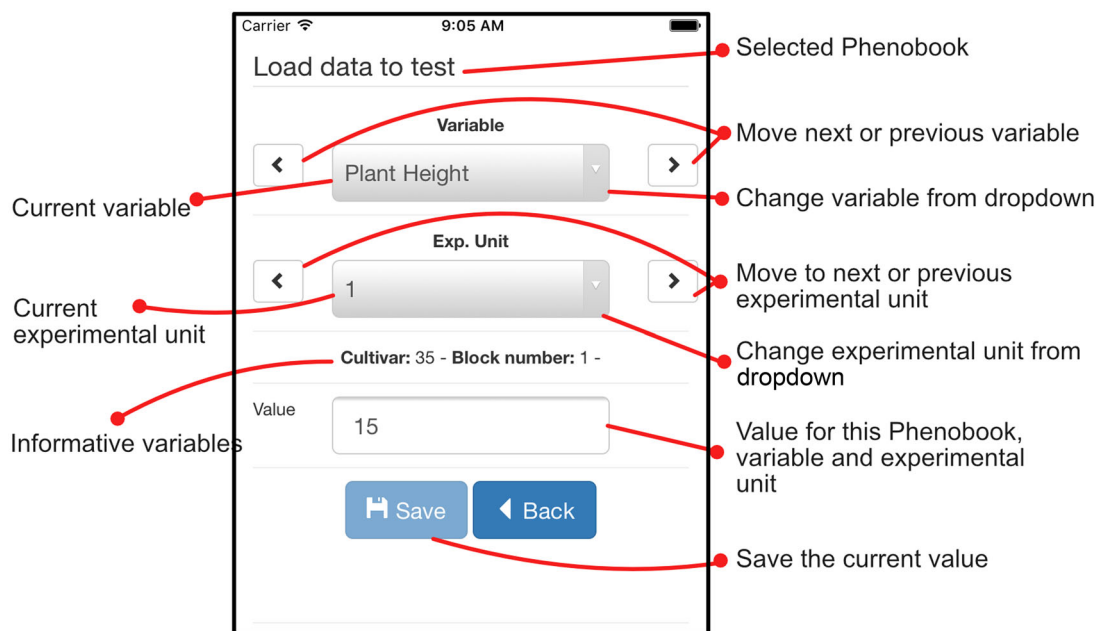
Carrier
9:05 AM

Load data to test

Selected Phenobook

Variable

Move next or previous variable

Plant Height

Current variable

Change variable from dropdown

Exp. Unit

Move to next or previous experimental unit

1

Current experimental unit

Change experimental unit from dropdown

Cultivar: 35 - Block number: 1 -

Informative variables

Value

15

Value for this Phenobook, variable and experimental unit

Save

Back

Save the current value